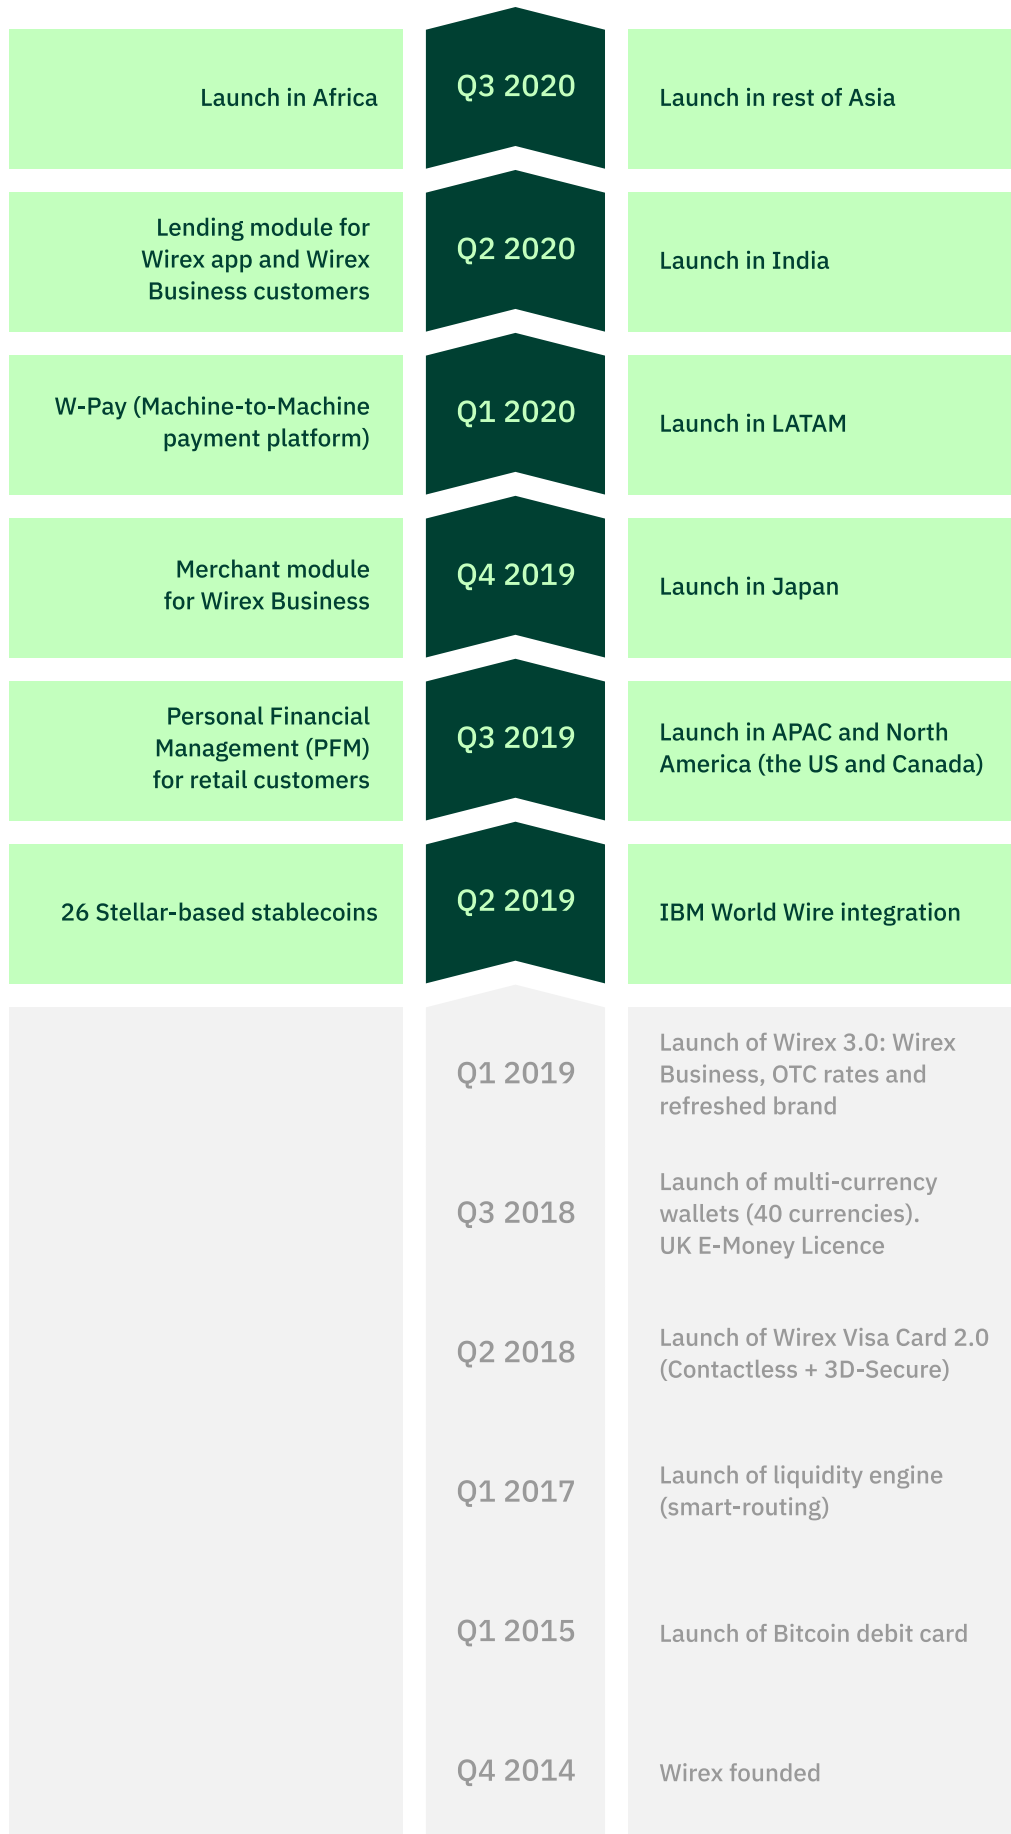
Launch in Africa

Q3 2020

Launch in rest of Asia

Lending module for Wirex app and Wirex Business customers

Q2 2020

Launch in India

W-Pay (Machine-to-Machine payment platform)

Q1 2020

Launch in LATAM

Merchant module for Wirex Business

Q4 2019

Launch in Japan

Personal Financial Management (PFM) for retail customers

Q3 2019

Launch in APAC and North America (the US and Canada)

26 Stellar-based stablecoins

Q2 2019

IBM World Wire integration

Q1 2019

Launch of Wirex 3.0: Wirex Business, OTC rates and refreshed brand

Q3 2018

Launch of multi-currency wallets (40 currencies). UK E-Money Licence

Q2 2018

Launch of Wirex Visa Card 2.0 (Contactless + 3D-Secure)

Q1 2017

Launch of liquidity engine (smart-routing)

Q1 2015

Launch of Bitcoin debit card

Q4 2014

Wirex founded